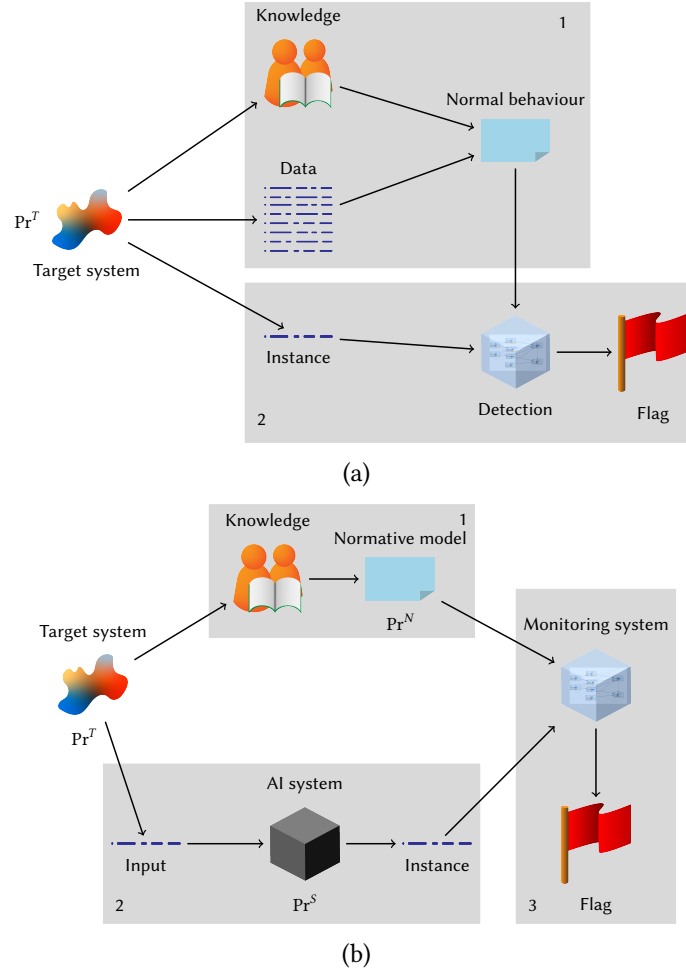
Knowledge

1

Normal behaviour

Data

$\mathrm{Pr}^T$

Target system

Instance

Detection

Flag

2

(a)

Knowledge

1

Normative model

$\mathrm{Pr}^N$

Target system

$\mathrm{Pr}^T$

Monitoring system

AI system

Input

Instance

2

$\mathrm{Pr}^S$

3

Flag

(b)